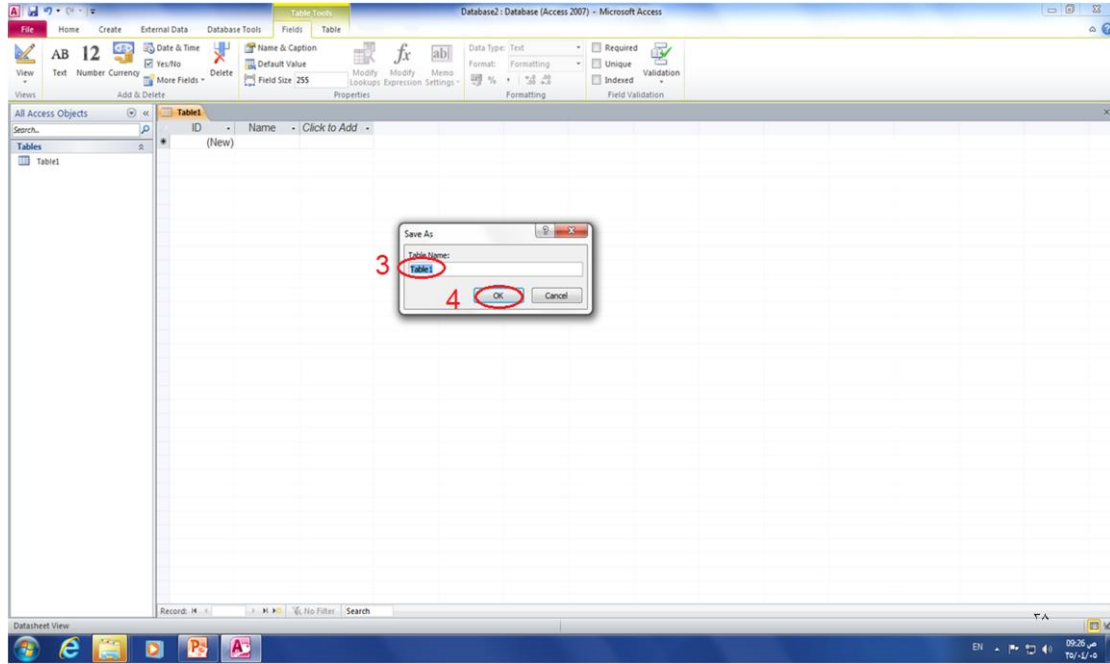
Table Tools

Database2 : Database (Access 2007) - Microsoft Access

File Home Create External Data Database Tools Fields Table

View

AB Text

12 Number

Currency

Date & Time

Yes/No

More Fields

Delete

Add & Delete

Views

Name & Caption

Default Value

Field Size 255

Modify Lookups

Modify Expression

Memo Settings

Properties

Data Type: Text

Format: Formatting

Formatting

Required

Unique

Indexed

Validation

Field Validation

All Access Objects

Search...

Tables

Table1

Table1

ID

Name

Click to Add

(New)

Save As

Table Name:

3

Table1

4

OK

Cancel

Record: No Filter Search

Datasheet View

٣٨

EN

09:26 ص

٢٥/٠١/٠٥